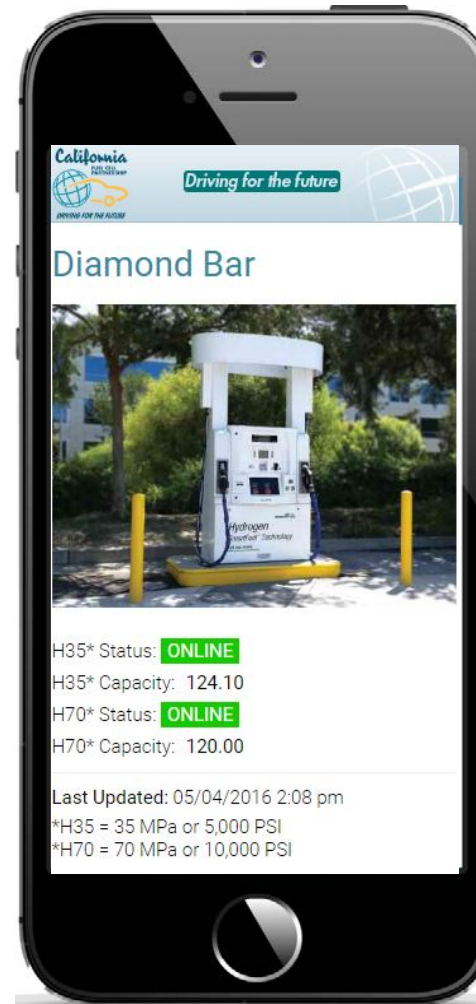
California
FUEL CELL PARTNERSHIP
DRIVING FOR THE FUTURE

Driving for the future

Diamond Bar

Hydrogen
SmartFuel Technology

H35* Status: ONLINE
H35* Capacity: 124.10
H70* Status: ONLINE
H70* Capacity: 120.00

Last Updated: 05/04/2016 2:08 pm
*H35 = 35 MPa or 5,000 PSI
*H70 = 70 MPa or 10,000 PSI